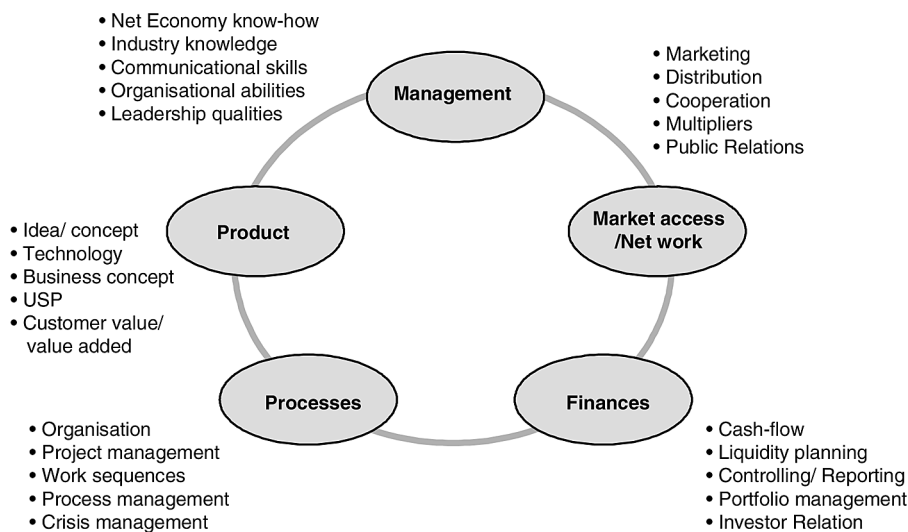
• Net Economy know-how
• Industry knowledge
• Communicational skills
• Organisational abilities
• Leadership qualities

Management

• Marketing
• Distribution
• Cooperation
• Multipliers
• Public Relations

Product

• Idea/ concept
• Technology
• Business concept
• USP
• Customer value/ value added

Market access /Net work

Processes

Finances

• Organisation
• Project management
• Work sequences
• Process management
• Crisis management

• Cash-flow
• Liquidity planning
• Controlling/ Reporting
• Portfolio management
• Investor Relation